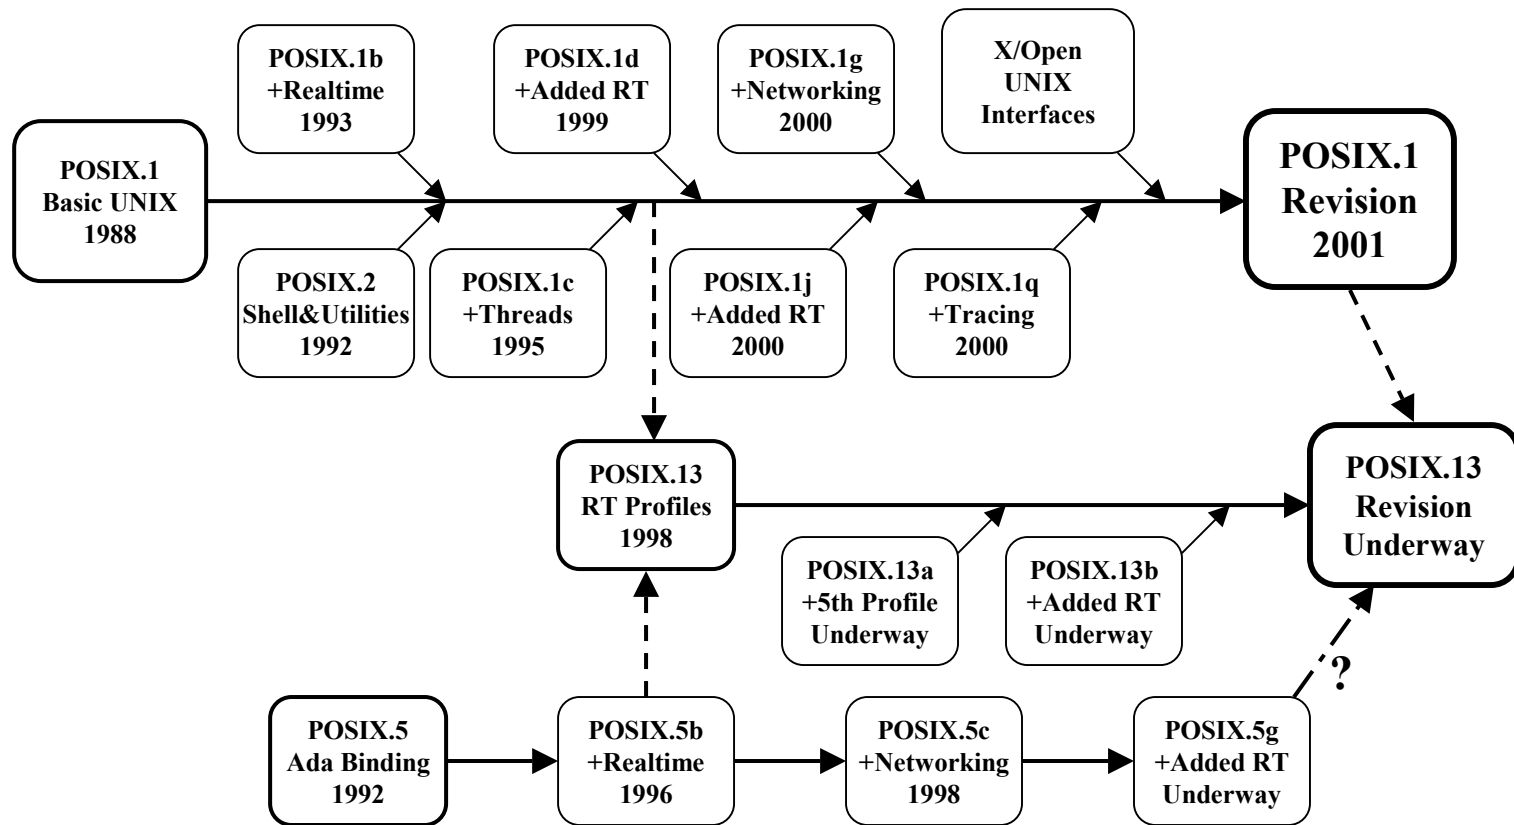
POSIX.1b
+Realtime
1993

POSIX.1d
+Added RT
1999

POSIX.1g
+Networking
2000

X/Open
UNIX
Interfaces

POSIX.1
Basic UNIX
1988

POSIX.1
Revision
2001

POSIX.2
Shell&Utilities
1992

POSIX.1c
+Threads
1995

POSIX.1j
+Added RT
2000

POSIX.1q
+Tracing
2000

POSIX.13
RT Profiles
1998

POSIX.13
Revision
Underway

POSIX.13a
+5th Profile
Underway

POSIX.13b
+Added RT
Underway

?

POSIX.5
Ada Binding
1992

POSIX.5b
+Realtime
1996

POSIX.5c
+Networking
1998

POSIX.5g
+Added RT
Underway